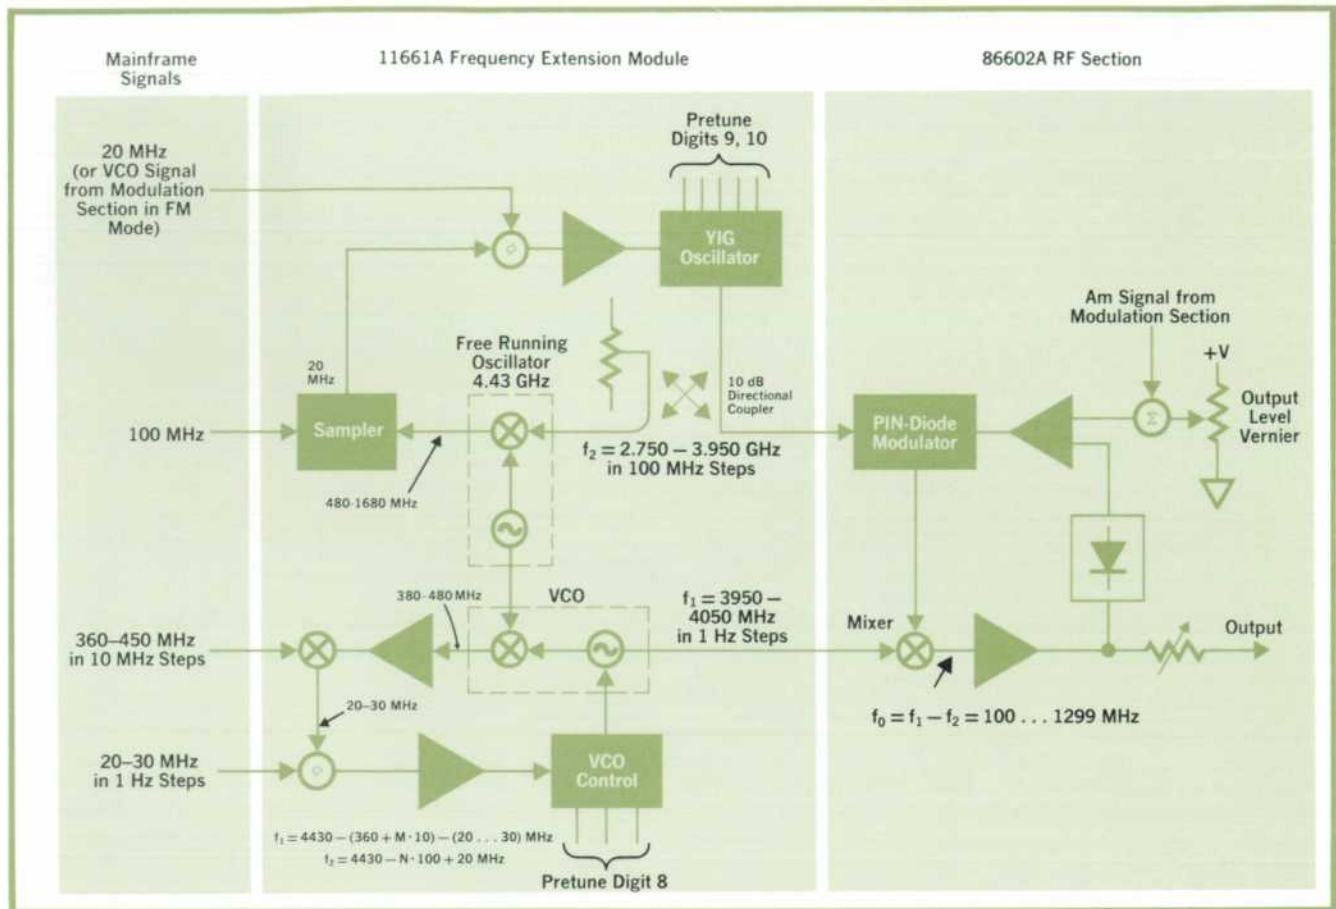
Mainframe Signals

11661A Frequency Extension Module

86602A RF Section

20 MHz (or VCO Signal from Modulation Section in FM Mode)

Pretune Digits 9, 10

YIG Oscillator

Am Signal from Modulation Section

+V

Free Running Oscillator 4.43 GHz

20 MHz

10 dB Directional Coupler

Output Level Vernier

100 MHz

Sampler

PIN-Diode Modulator

$f_2 = 2.750 - 3.950$ GHz in 100 MHz Steps

480-1680 MHz

380-480 MHz

VCO

$f_1 = 3950 -$ 4050 MHz in 1 Hz Steps

360–450 MHz in 10 MHz Steps

Mixer

Output

20-30 MHz

$f_0 = f_1 - f_2 = 100 \ldots 1299$ MHz

20–30 MHz in 1 Hz Steps

VCO Control

$f_1 = 4430 - (360 + M \cdot 10) - (20 \ldots 30)$ MHz

$f_2 = 4430 - N \cdot 100 + 20$ MHz

Pretune Digit 8